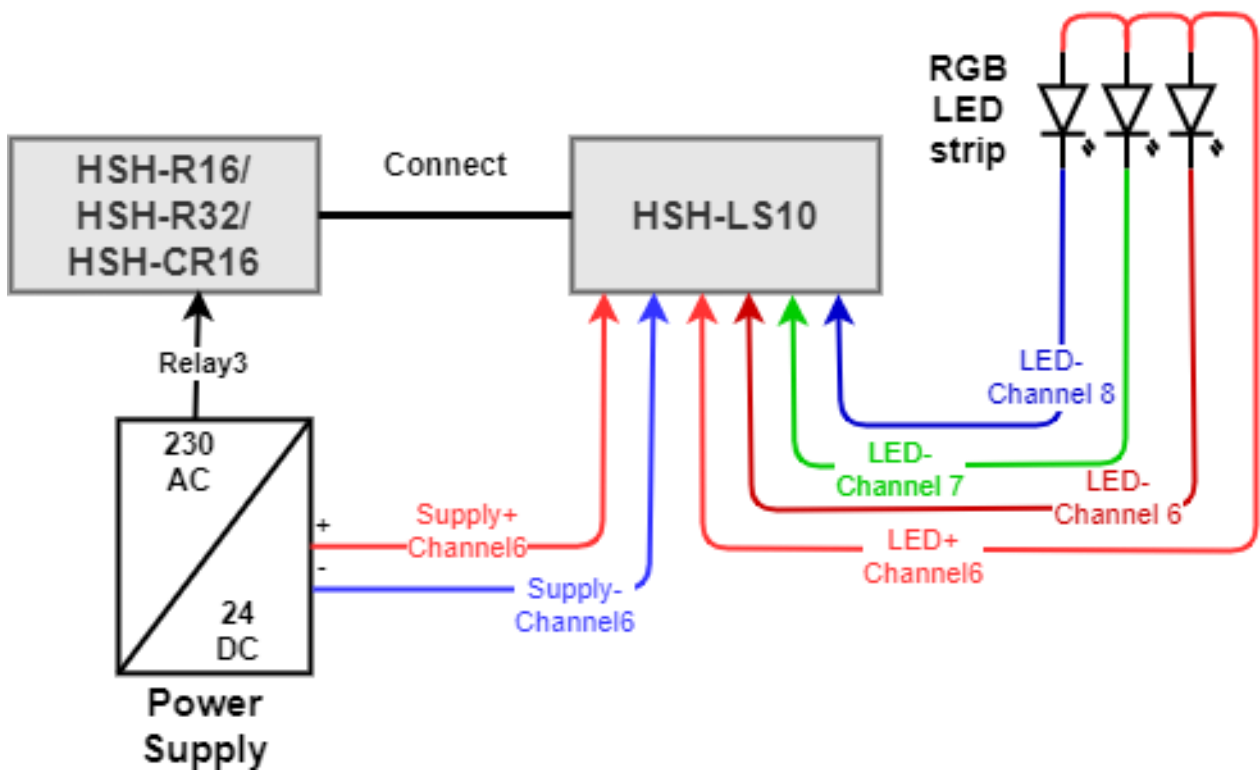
RGB LED strip

HSH-R16/ HSH-R32/ HSH-CR16

Connect

HSH-LS10

Relay3

230 AC

24 DC

Power Supply

+

-

Supply+ Channel6

Supply- Channel6

LED- Channel 8

LED- Channel 7

LED- Channel 6

LED+ Channel6